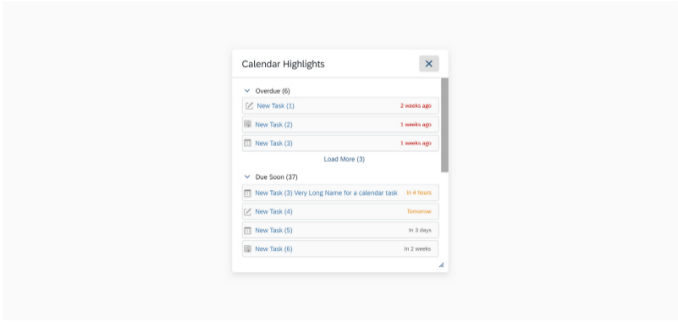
Calendar Highlights

Overdue (6)

New Task (1) 2 weeks ago

New Task (2) 1 weeks ago

New Task (3) 1 weeks ago

Load More (3)

Due Soon (37)

New Task (3) Very Long Name for a calendar task In 4 hours

New Task (4) Tomorrow

New Task (5) In 3 days

New Task (6) In 2 weeks